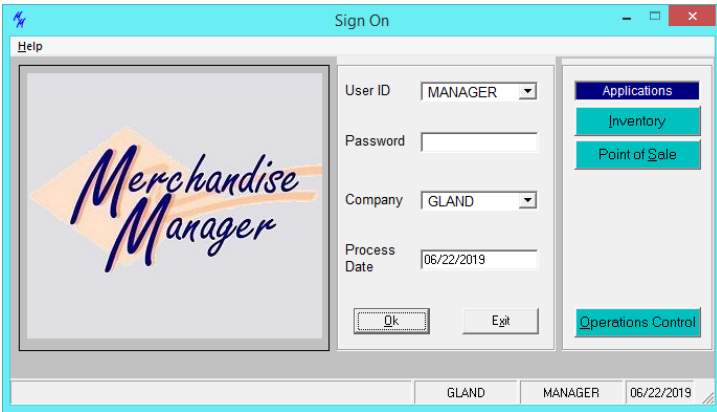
Sign On

Help

Merchandise Manager

User ID MANAGER

Password

Company GLAND

Process Date 06/22/2019

Ok

Exit

Applications

Inventory

Point of Sale

Operations Control

GLAND | MANAGER | 06/22/2019